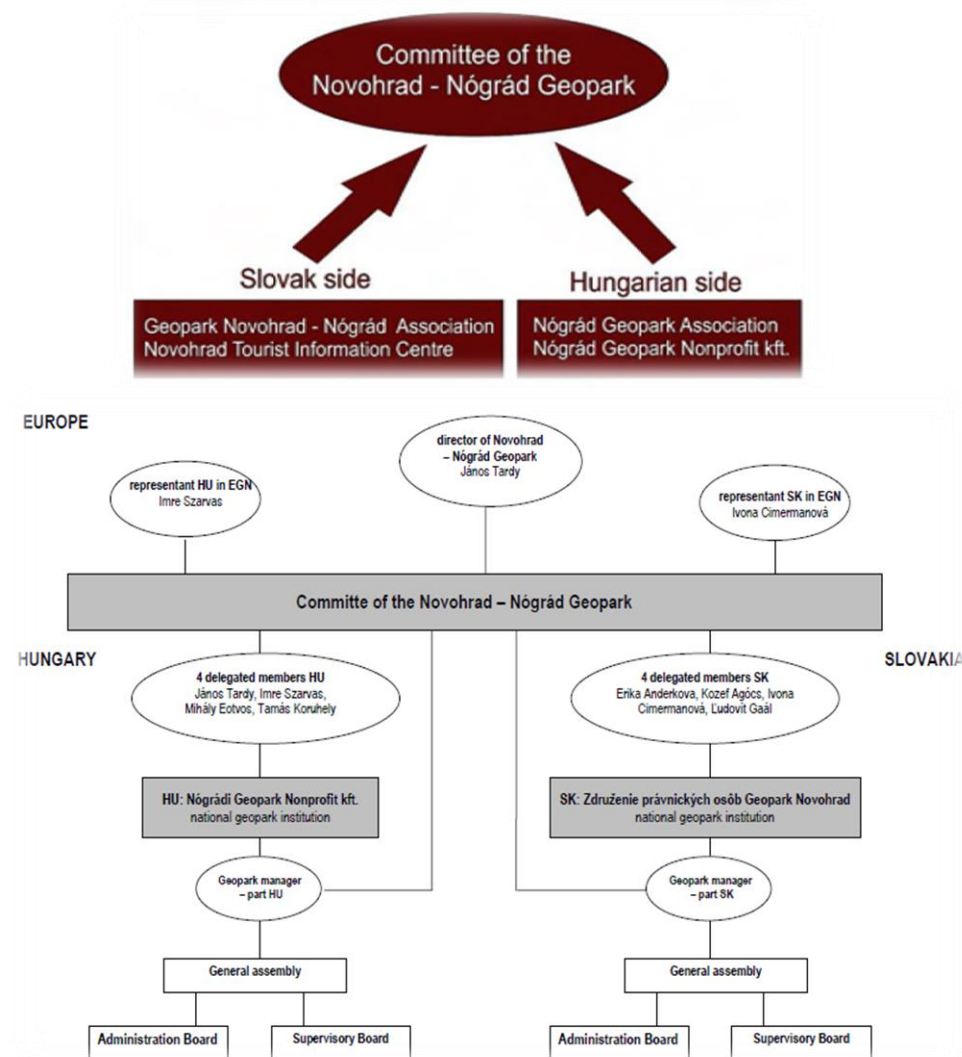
Committee of the Novohrad - Nógrád Geopark

Slovak side

Geopark Novohrad - Nógrád Association
Novohrad Tourist Information Centre

Hungarian side

Nógrád Geopark Association
Nógrád Geopark Nonprofit kft.

EUROPE

representant HU in EGN
Imre Szarvas

director of Novohrad – Nógrád Geopark
János Tardy

representant SK in EGN
Ivona Cimermanová

Committe of the Novohrad – Nógrád Geopark

HUNGARY

SLOVAKIA

4 delegated members HU
János Tardy, Imre Szarvas, Mihály Eotvos, Tamás Koruhely

4 delegated members SK
Erika Anderkova, Kozef Agócs, Ivona Cimermanová, Ľudovít Gaál

HU: Nógrádi Geopark Nonprofit kft.
national geopark institution

SK: Združenie právnických osôb Geopark Novohrad
national geopark institution

Geopark manager – part HU

Geopark manager – part SK

General assembly

General assembly

Administration Board

Supervisory Board

Administration Board

Supervisory Board